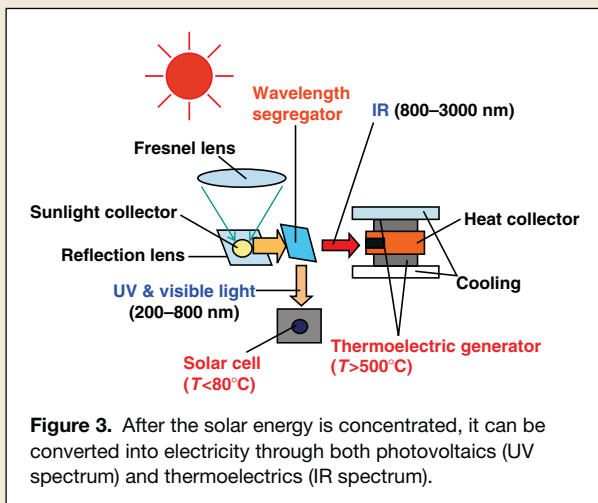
Wavelength segregator

IR (800–3000 nm)

Fresnel lens

Sunlight collector

Heat collector

Reflection lens

Cooling

UV & visible light (200–800 nm)

Thermoelectric generator ($T$>500°C)

Solar cell ($T$<80°C)

**Figure 3.** After the solar energy is concentrated, it can be converted into electricity through both photovoltaics (UV spectrum) and thermoelectrics (IR spectrum).